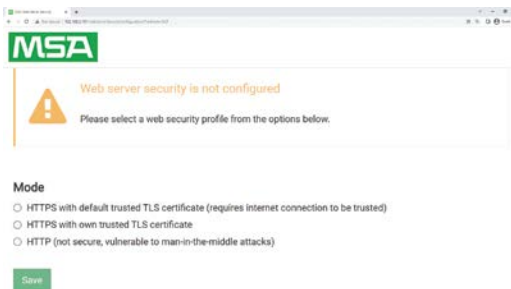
MSA

Web server security is not configured

Please select a web security profile from the options below.

Mode

HTTPS with default trusted TLS certificate (requires internet connection to be trusted)

HTTPS with own trusted TLS certificate

HTTP (not secure, vulnerable to man-in-the-middle attacks)

Save